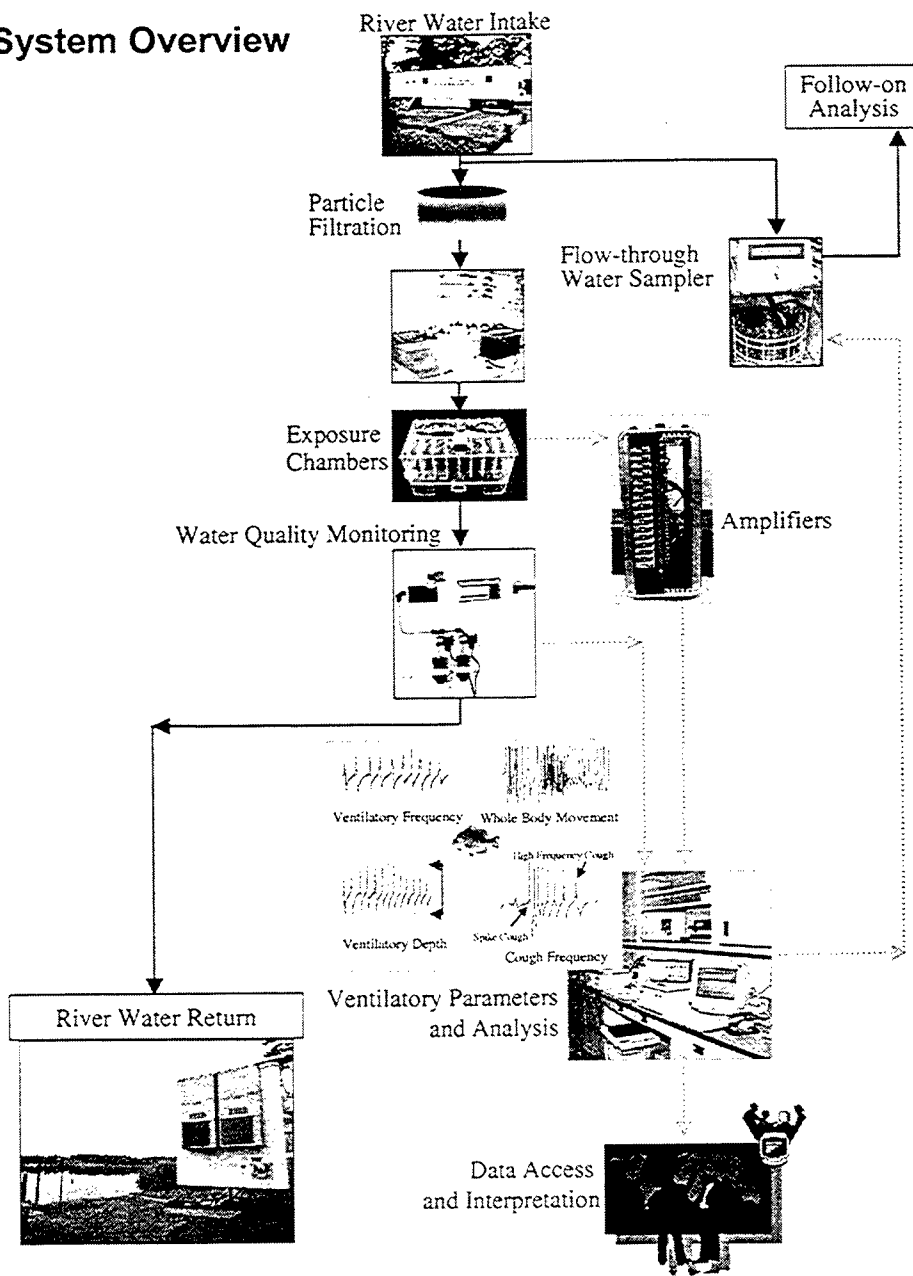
System Overview

River Water Intake

Follow-on Analysis

Particle Filtration

Flow-through Water Sampler

Exposure Chambers

Amplifiers

Water Quality Monitoring

Ventilatory Frequency

Whole Body Movement

High Frequency Cough

Ventilatory Depth

Spike Cough

Cough Frequency

River Water Return

Ventilatory Parameters and Analysis

Data Access and Interpretation